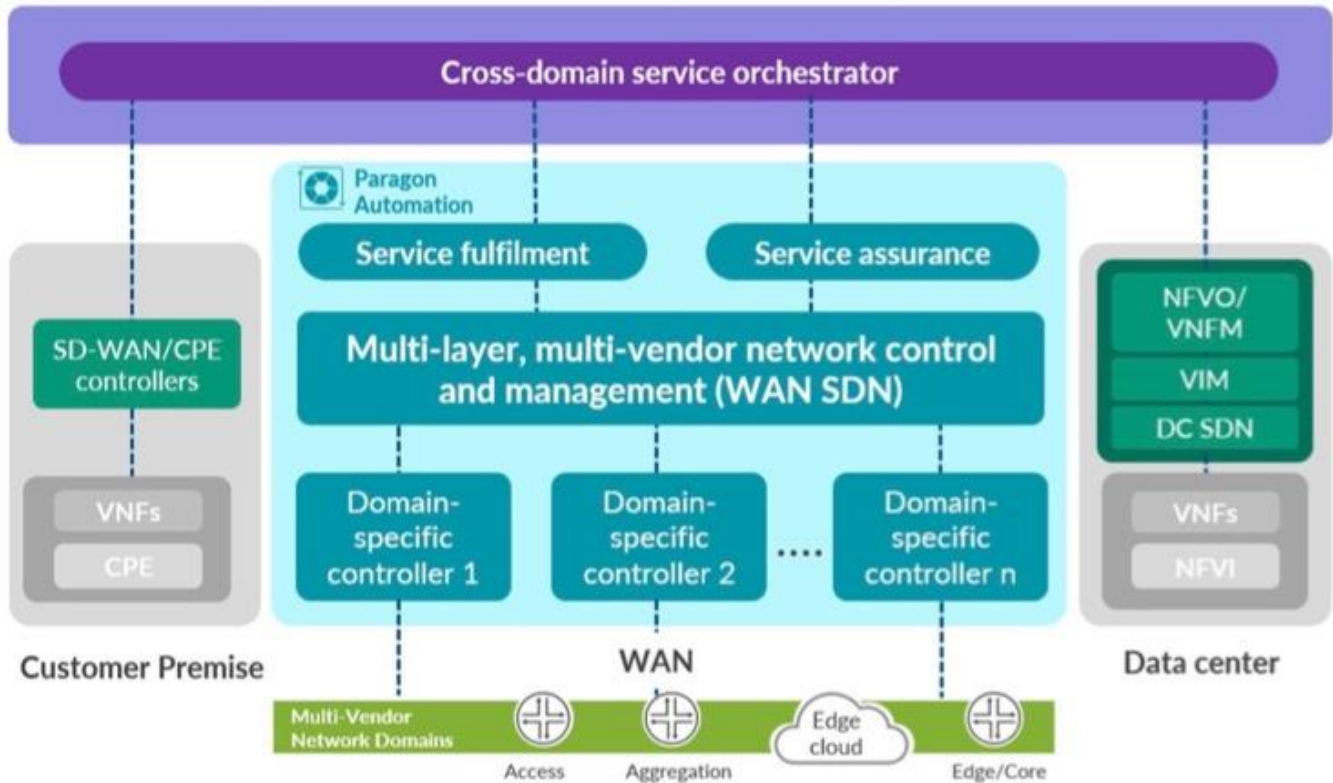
Cross-domain service orchestrator

Paragon Automation

Service fulfilment

Service assurance

Multi-layer, multi-vendor network control and management (WAN SDN)

Domain-specific controller 1

Domain-specific controller 2

....

Domain-specific controller n

SD-WAN/CPE controllers

VNFs

CPE

Customer Premise

NFVO/ VNFM

VIM

DC SDN

VNFs

NFVI

Data center

WAN

Multi-Vendor Network Domains

Access

Aggregation

Edge cloud

Edge/Core